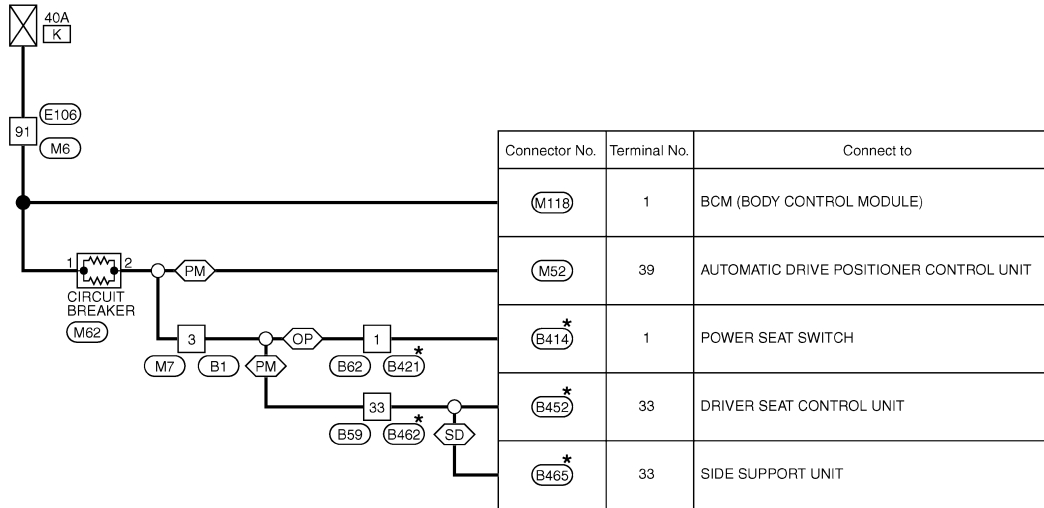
40A
K

91
E106
M6

1
2
CIRCUIT BREAKER
M62

PM

3
M7
B1
PM
OP
1
B62
B421*

33
B59
B462*
SD

| Connector No. | Terminal No. | Connect to |
|---|---|---|
| M118 | 1 | BCM (BODY CONTROL MODULE) |
| M52 | 39 | AUTOMATIC DRIVE POSITIONER CONTROL UNIT |
| B414* | 1 | POWER SEAT SWITCH |
| B452* | 33 | DRIVER SEAT CONTROL UNIT |
| B465* | 33 | SIDE SUPPORT UNIT |